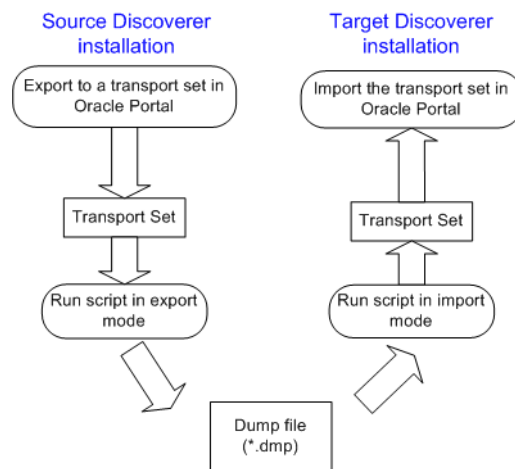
Source Discoverer installation

Export to a transport set in Oracle Portal

Transport Set

Run script in export mode

Target Discoverer installation

Import the transport set in Oracle Portal

Transport Set

Run script in import mode

Dump file (*.dmp)